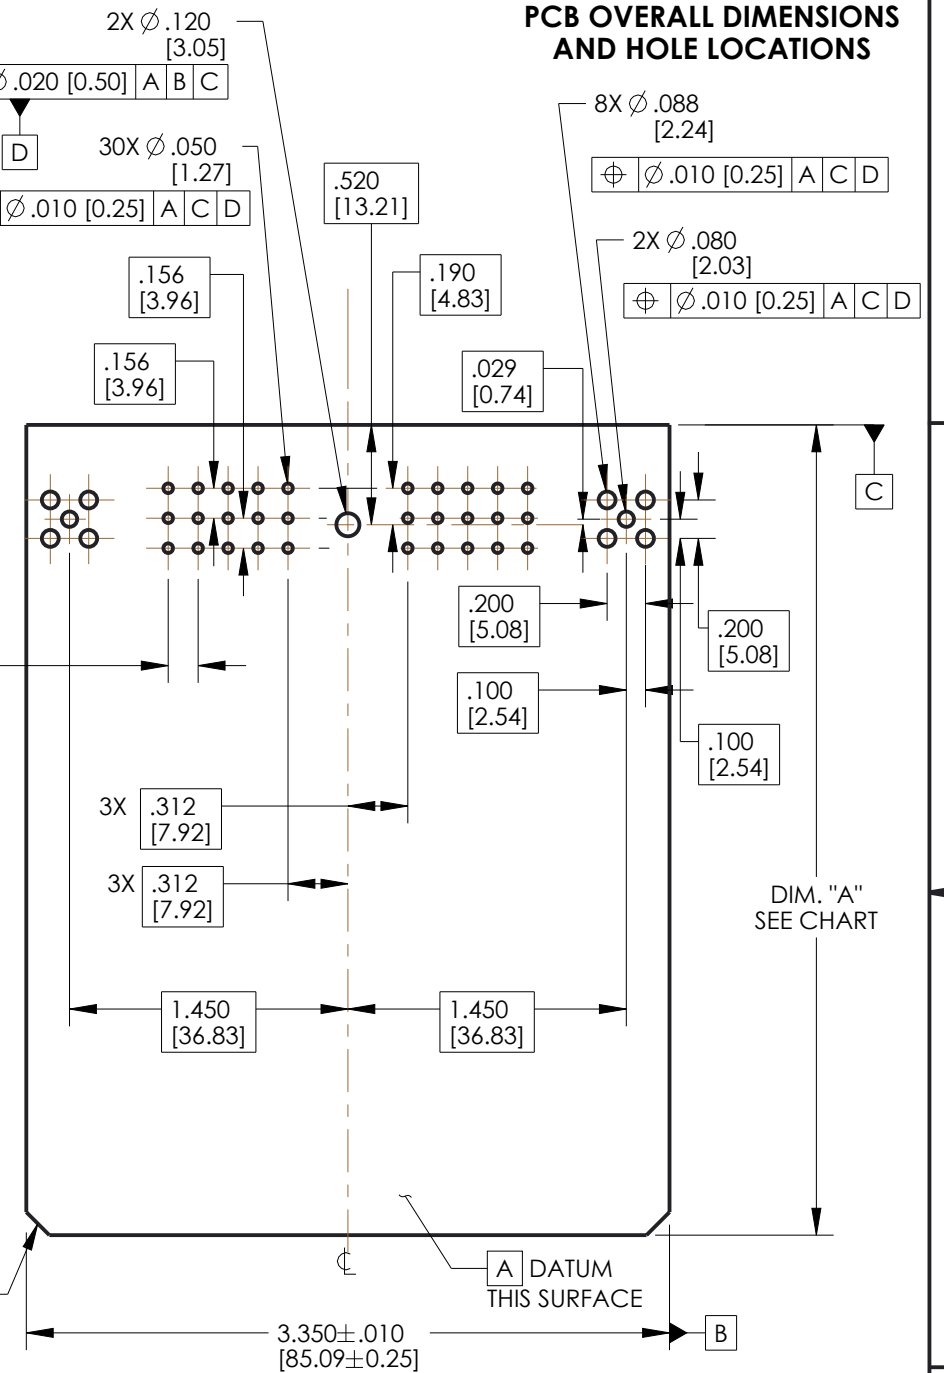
PCB OVERALL DIMENSIONS AND HOLE LOCATIONS

2X $\varnothing$ .120 [3.05]

$\varnothing$ .020 [0.50] | A | B | C

D

30X $\varnothing$ .050 [1.27]

$\varnothing$ .010 [0.25] | A | C | D

.520 [13.21]

.156 [3.96]

.190 [4.83]

.156 [3.96]

8X $\varnothing$ .088 [2.24]

$\oplus$ | $\varnothing$ .010 [0.25] | A | C | D

2X $\varnothing$ .080 [2.03]

$\oplus$ | $\varnothing$ .010 [0.25] | A | C | D

.029 [0.74]

C

.200 [5.08]

.200 [5.08]

.100 [2.54]

.100 [2.54]

3X .312 [7.92]

3X .312 [7.92]

DIM. "A" SEE CHART

1.450 [36.83]

1.450 [36.83]

℄

A DATUM THIS SURFACE

3.350$\pm$.010 [85.09$\pm$0.25]

B